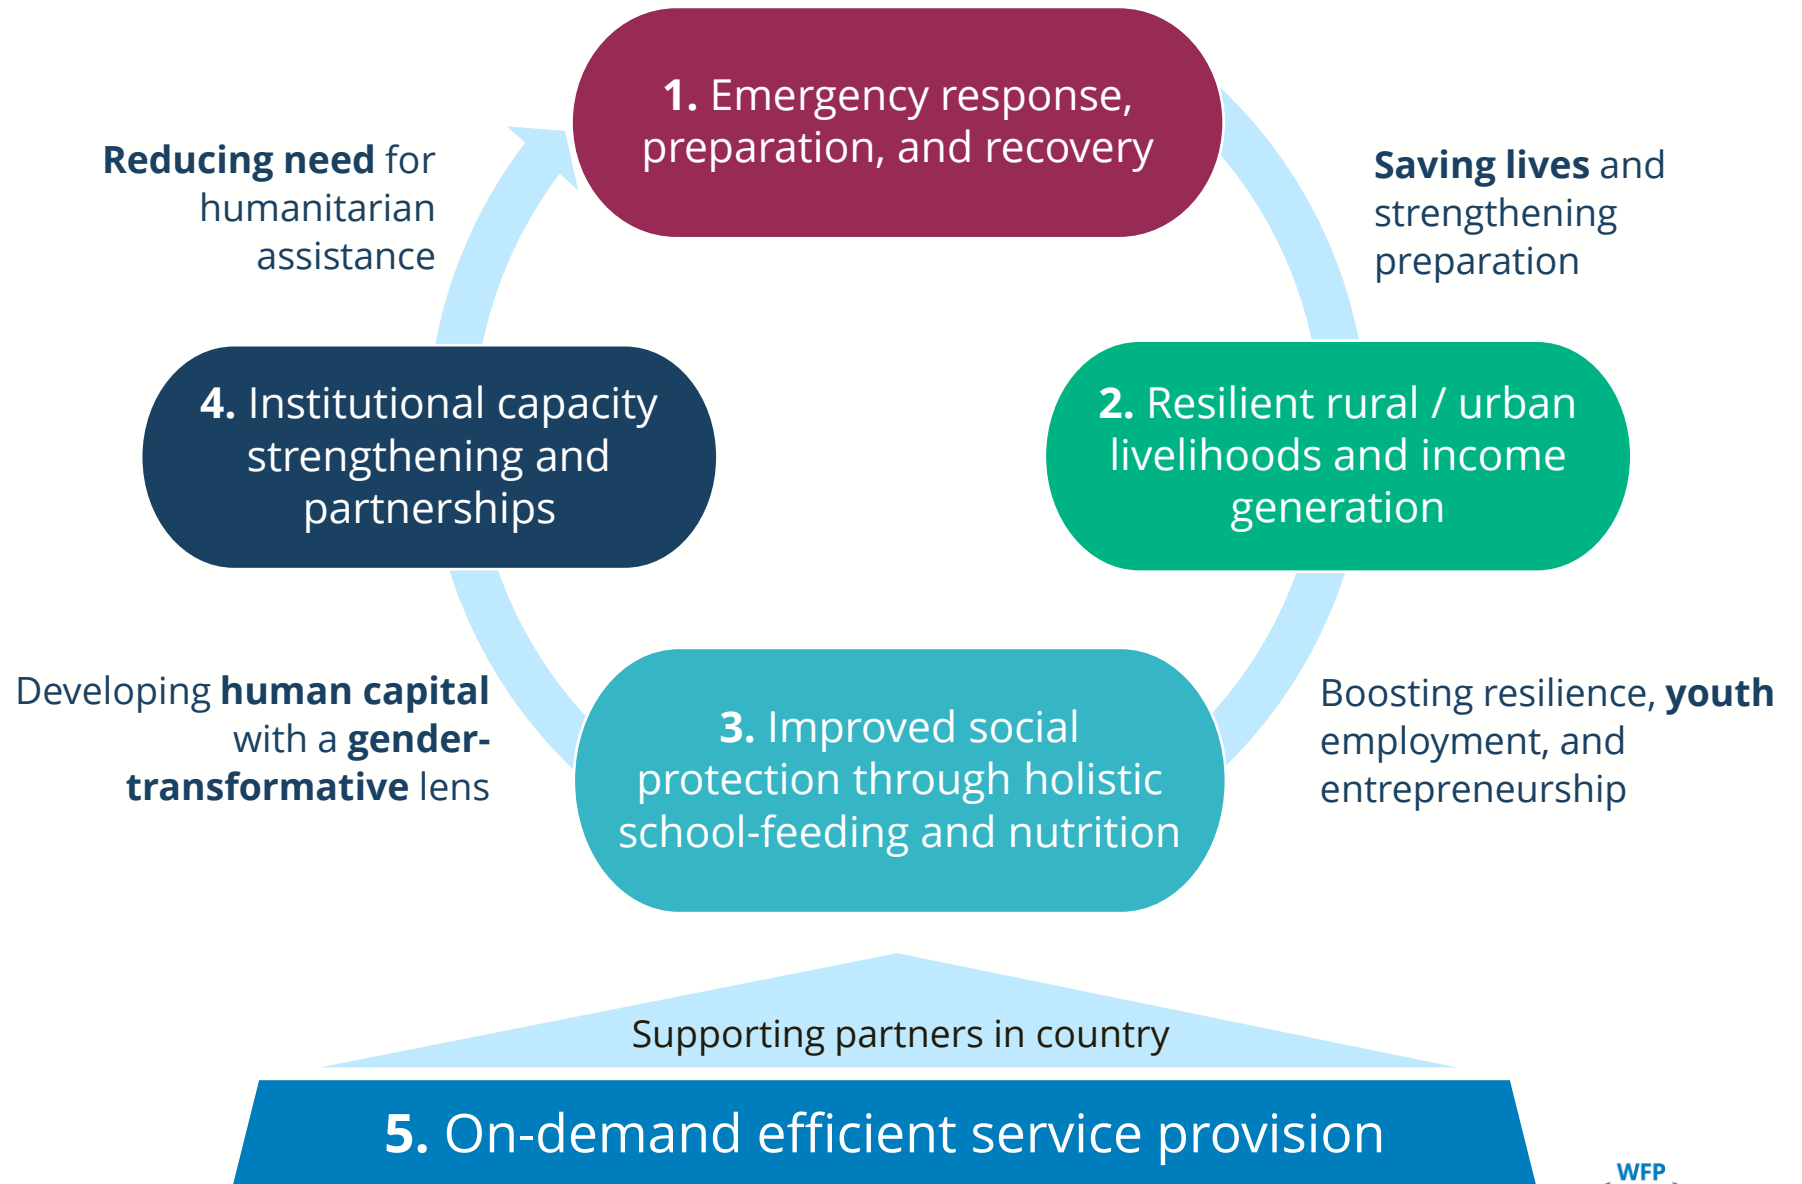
1. Emergency response, preparation, and recovery

Reducing need for humanitarian assistance

Saving lives and strengthening preparation

4. Institutional capacity strengthening and partnerships

2. Resilient rural / urban livelihoods and income generation

Developing human capital with a gender-transformative lens

3. Improved social protection through holistic school-feeding and nutrition

Boosting resilience, youth employment, and entrepreneurship

Supporting partners in country

5. On-demand efficient service provision

WFP